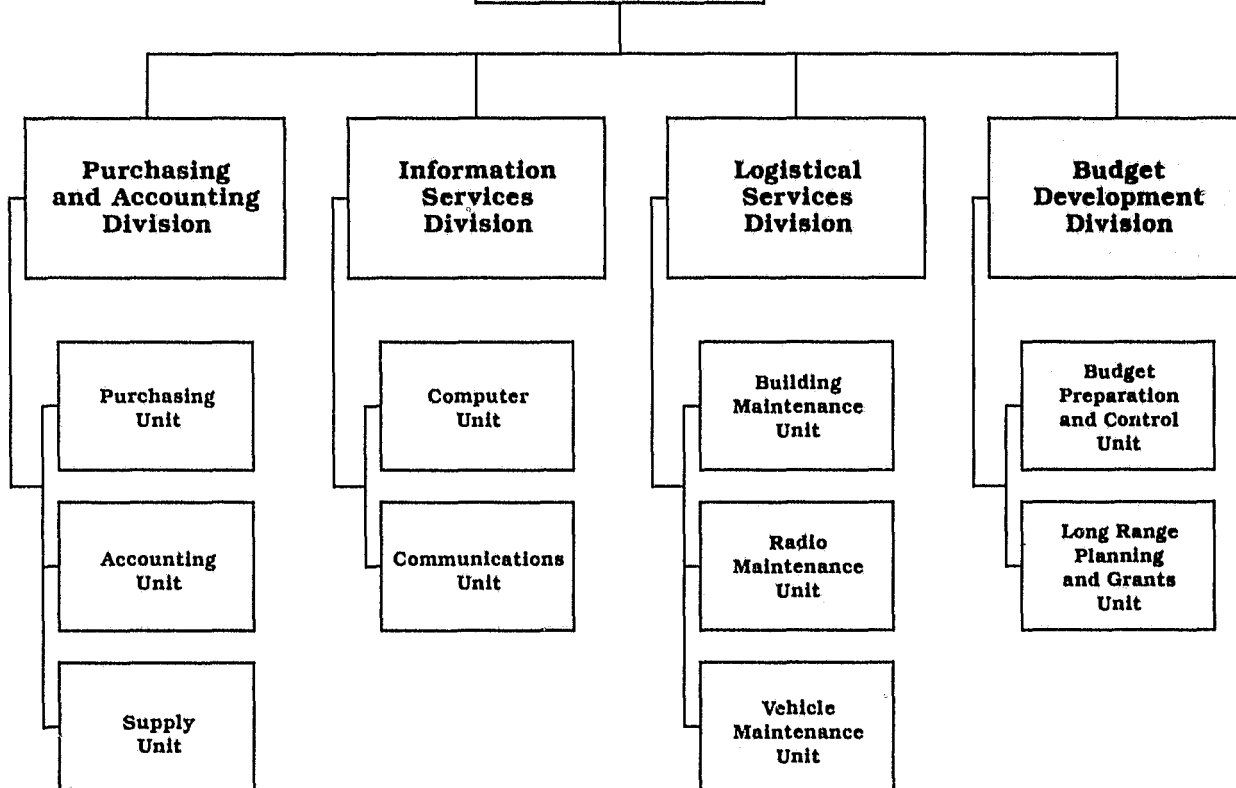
Purchasing and Accounting Division

Purchasing Unit

Accounting Unit

Supply Unit

Information Services Division

Computer Unit

Communications Unit

Logistical Services Division

Building Maintenance Unit

Radio Maintenance Unit

Vehicle Maintenance Unit

Budget Development Division

Budget Preparation and Control Unit

Long Range Planning and Grants Unit